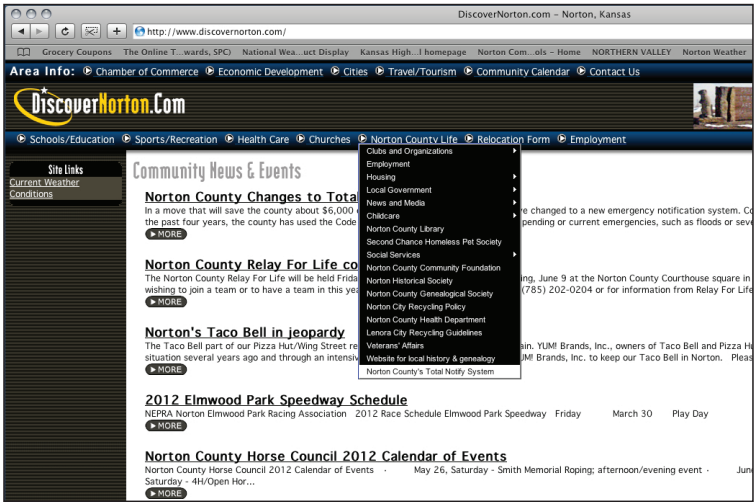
DiscoverNorton.com – Norton, Kansas

http://www.discovernorton.com/

Grocery Coupons The Online T...wards, SPC) National Wea...uct Display Kansas High...l homepage Norton Com...ols – Home NORTHERN VALLEY Norton Weather

Area Info: Chamber of Commerce Economic Development Cities Travel/Tourism Community Calendar Contact Us

DiscoverNorton.Com

Schools/Education Sports/Recreation Health Care Churches Norton County Life Relocation Form Employment

Site Links
Current Weather Conditions

Community News & Events

Clubs and Organizations
Employment
Housing
Local Government
News and Media
Childcare
Norton County Library
Second Chance Homeless Pet Society
Social Services
Norton County Community Foundation
Norton Historical Society
Norton County Genealogical Society
Norton City Recycling Policy
Norton County Health Department
Lenora City Recycling Guidelines
Veterans' Affairs
Website for local history & genealogy
Norton County's Total Notify System

Norton County Changes to Total
In a move that will save the county about $6,000 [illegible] re changed to a new emergency notification system. C the past four years, the county has used the Code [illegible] pending or current emergencies, such as floods or sev
MORE

Norton County Relay For Life co
The Norton County Relay For Life will be held Frida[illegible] ing, June 9 at the Norton County Courthouse square in wishing to join a team or to have a team in this yea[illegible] (785) 202-0204 or for information from Relay For Life
MORE

Norton's Taco Bell in jeopardy
The Taco Bell part of our Pizza Hut/Wing Street re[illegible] ain. YUM! Brands, Inc., owners of Taco Bell and Pizza H situation several years ago and through an intensiv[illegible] M! Brands, Inc., to keep our Taco Bell in Norton. Pleas
MORE

2012 Elmwood Park Speedway Schedule
NEPRA Norton Elmwood Park Racing Association 2012 Race Schedule Elmwood Park Speedway Friday March 30 Play Day
MORE

Norton County Horse Council 2012 Calendar of Events
Norton County Horse Council 2012 Calendar of Events · May 26, Saturday - Smith Memorial Roping; afternoon/evening event · Jun Saturday - 4H/Open Hor...
MORE